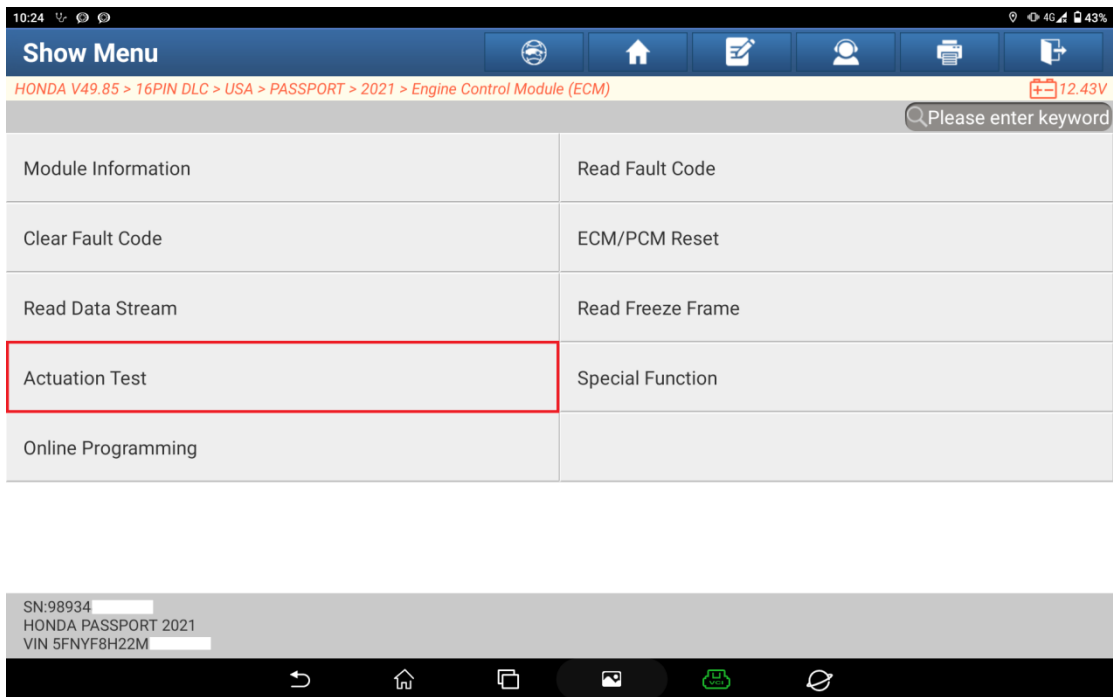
10:24 43%

Show Menu

HONDA V49.85 > 16PIN DLC > USA > PASSPORT > 2021 > Engine Control Module (ECM)
12.43V

Please enter keyword

| | |
|---|---|
| Module Information | Read Fault Code |
| Clear Fault Code | ECM/PCM Reset |
| Read Data Stream | Read Freeze Frame |
| Actuation Test | Special Function |
| Online Programming | |

SN:98934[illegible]
HONDA PASSPORT 2021
VIN 5FNYF8H22M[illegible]

VCI